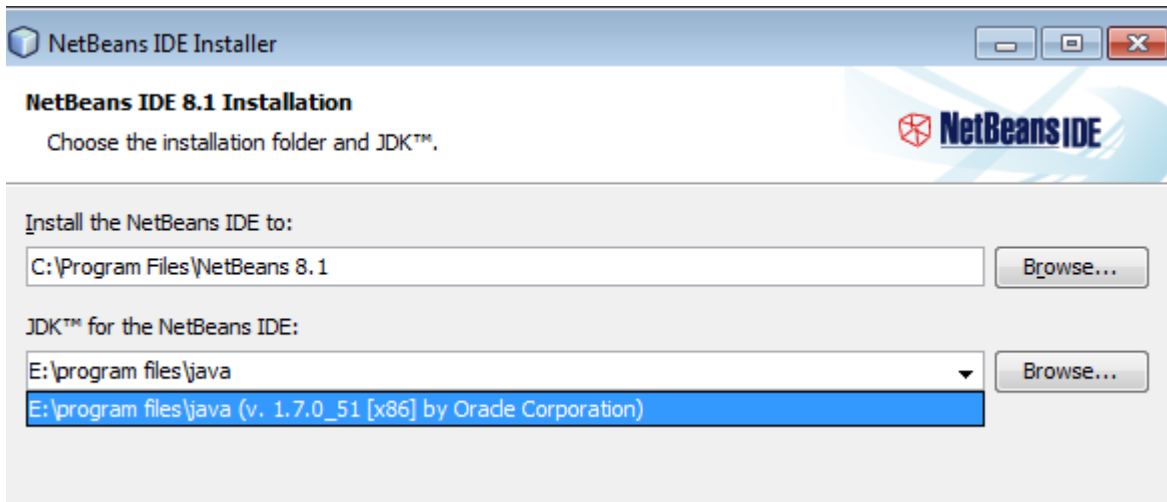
NetBeans IDE Installer

NetBeans IDE 8.1 Installation

Choose the installation folder and JDK™.

NetBeans IDE

Install the NetBeans IDE to:

C:\Program Files\NetBeans 8.1

Browse...

JDK™ for the NetBeans IDE:

E:\program files\java

Browse...

E:\program files\java (v. 1.7.0_51 [x86] by Oracle Corporation)